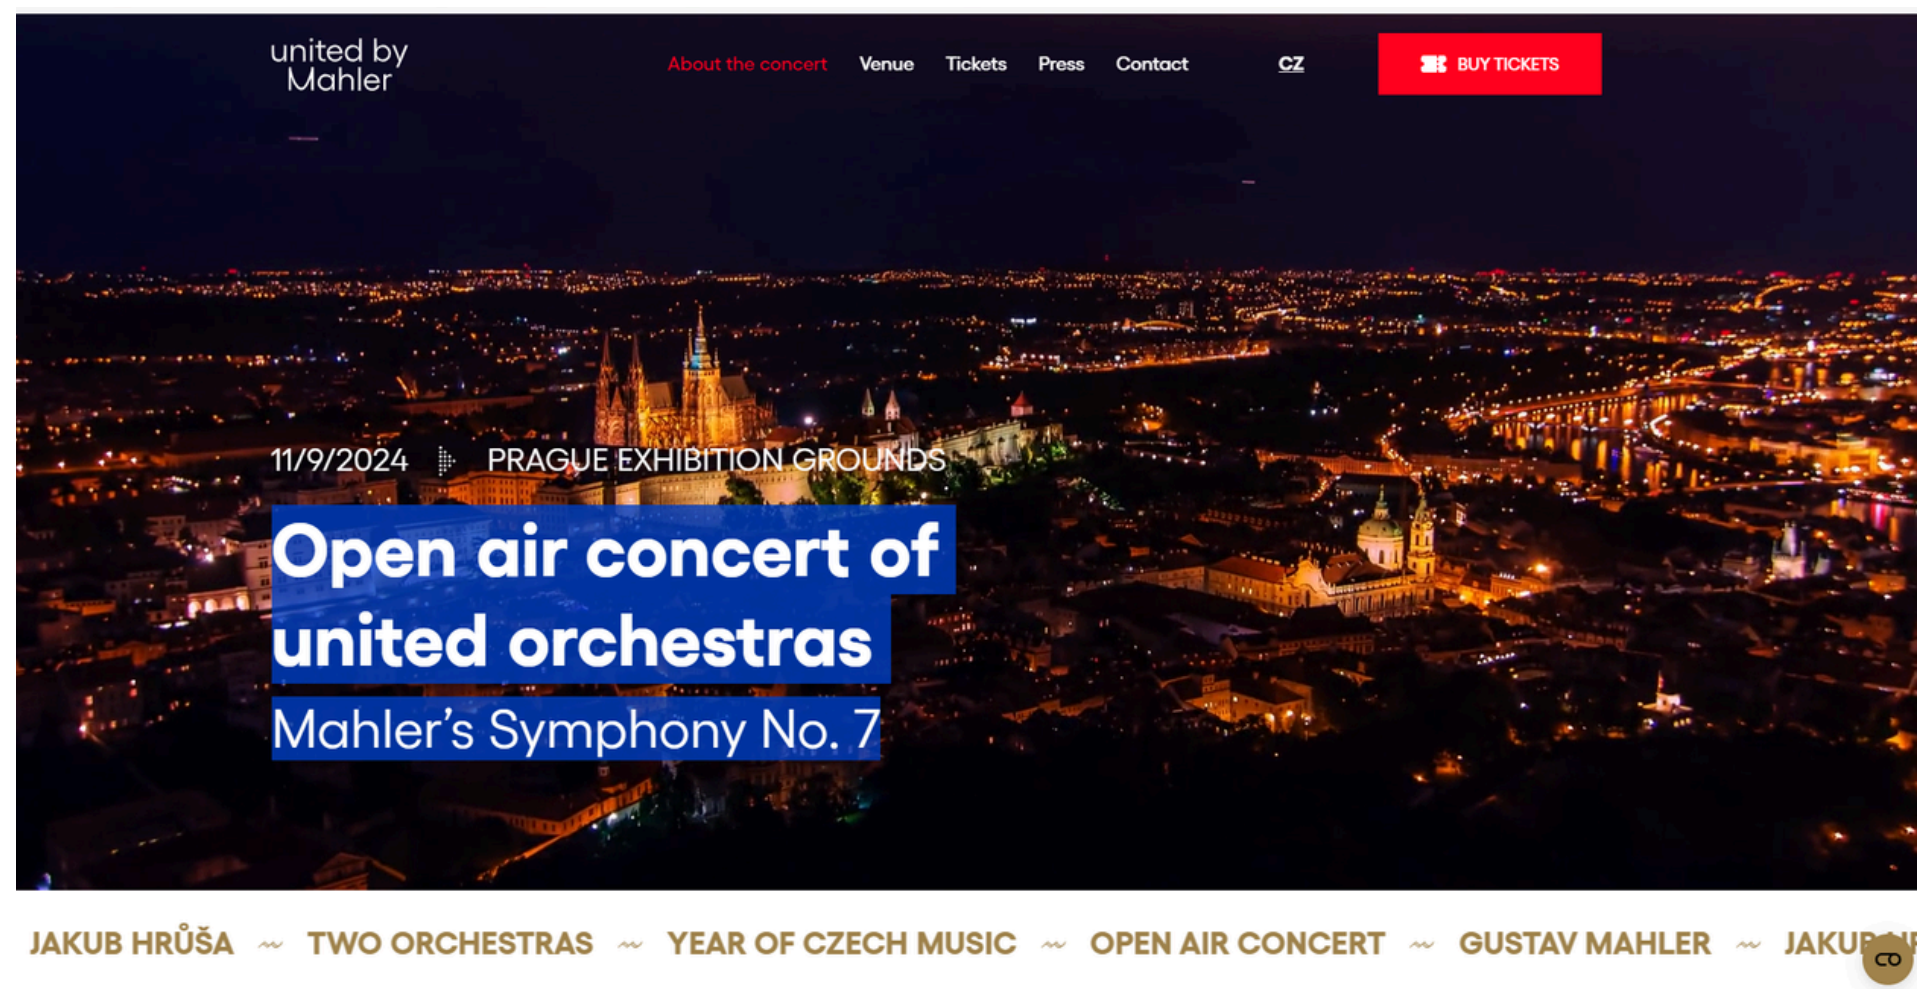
united by Mahler

About the concert Venue Tickets Press Contact CZ BUY TICKETS

11/9/2024 PRAGUE EXHIBITION GROUNDS

Open air concert of united orchestras

Mahler’s Symphony No. 7

JAKUB HRŮŠA ~ TWO ORCHESTRAS ~ YEAR OF CZECH MUSIC ~ OPEN AIR CONCERT ~ GUSTAV MAHLER ~ JAKU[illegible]